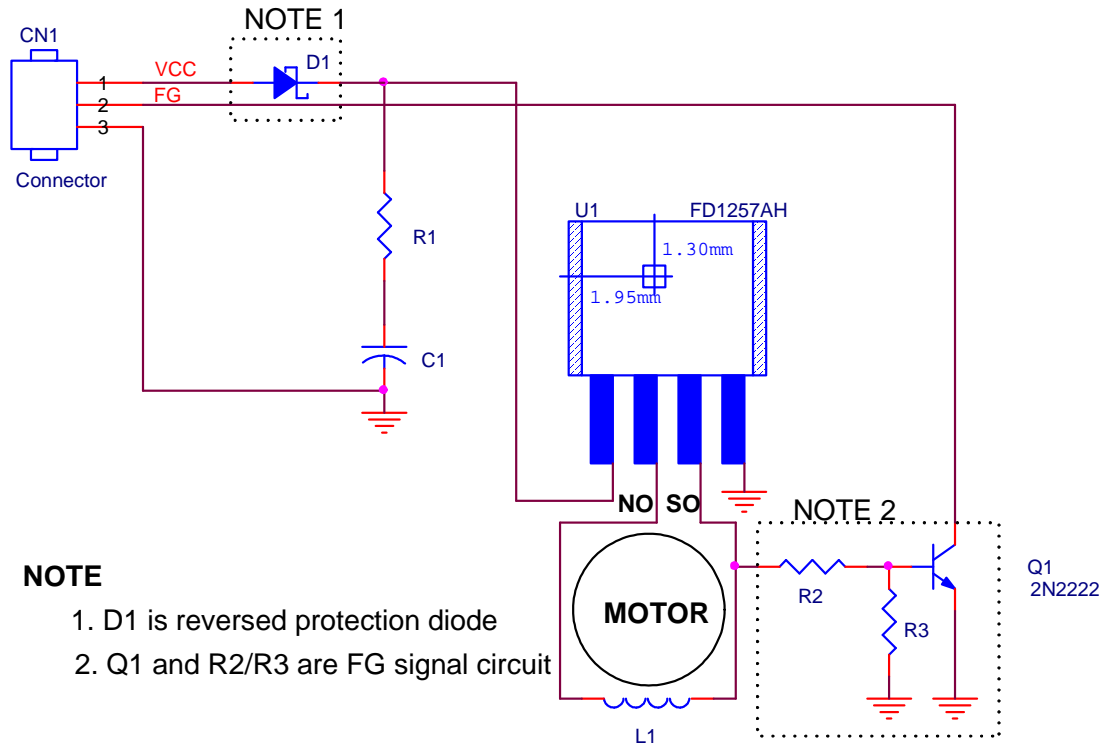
NOTE 1

CN1

1
2
3

Connector

VCC
FG

D1

R1

C1

U1
FD1257AH

1.30mm
1.95mm

NO SO

NOTE 2

Q1
2N2222

R2

R3

MOTOR

L1

NOTE
1. D1 is reversed protection diode
2. Q1 and R2/R3 are FG signal circuit